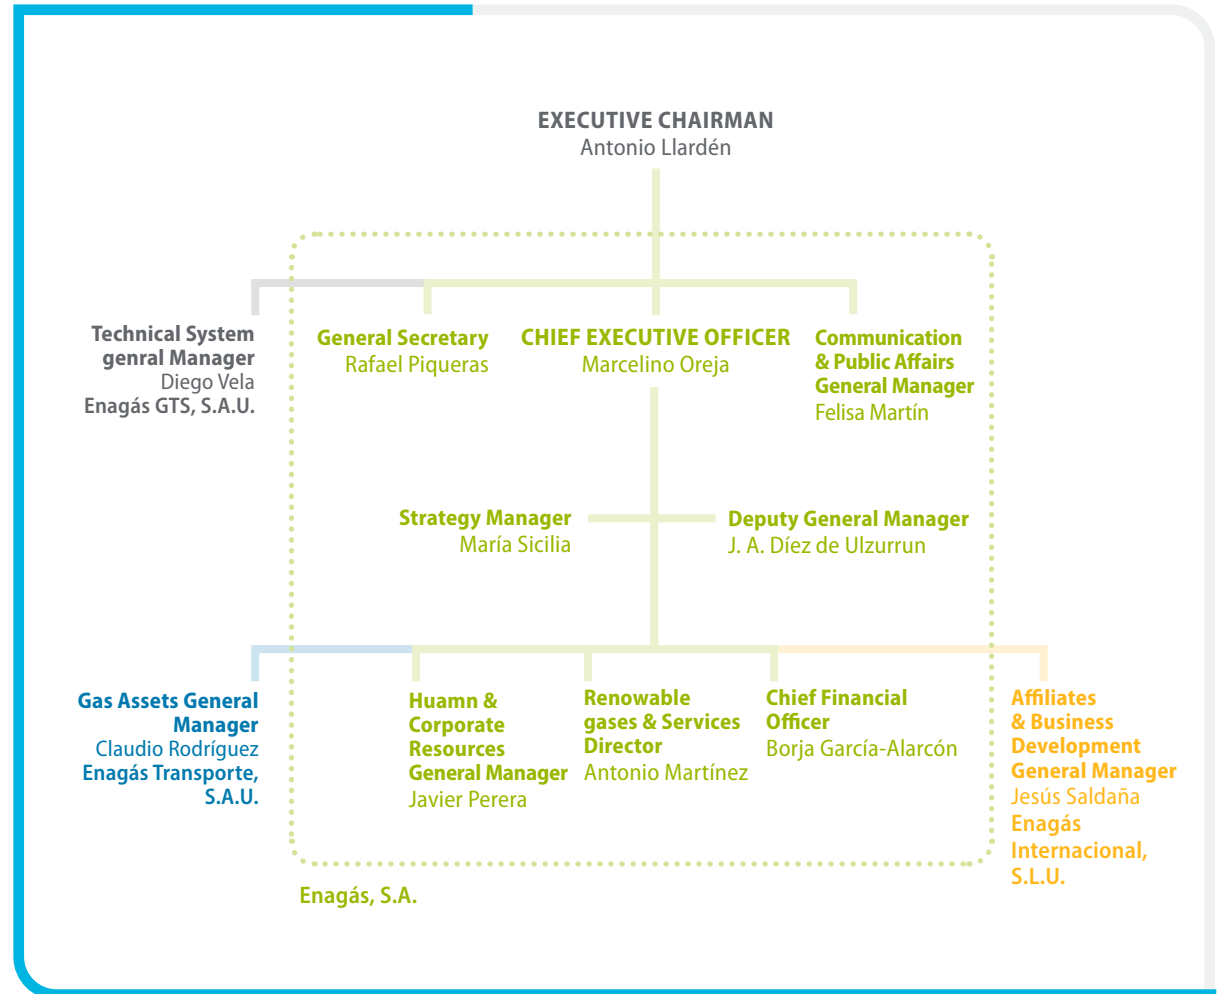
EXECUTIVE CHAIRMAN
Antonio Llardén

Technical System genral Manager
Diego Vela
Enagás GTS, S.A.U.

General Secretary
Rafael Piqueras

CHIEF EXECUTIVE OFFICER
Marcelino Oreja

Communication & Public Affairs General Manager
Felisa Martín

Strategy Manager
María Sicilia

Deputy General Manager
J. A. Díez de Ulzurrun

Gas Assets General Manager
Claudio Rodríguez
Enagás Transporte, S.A.U.

Huamn & Corporate Resources General Manager
Javier Perera

Renowable gases & Services Director
Antonio Martínez

Chief Financial Officer
Borja García-Alarcón

Affiliates & Business Development General Manager
Jesús Saldaña
Enagás Internacional, S.L.U.

Enagás, S.A.